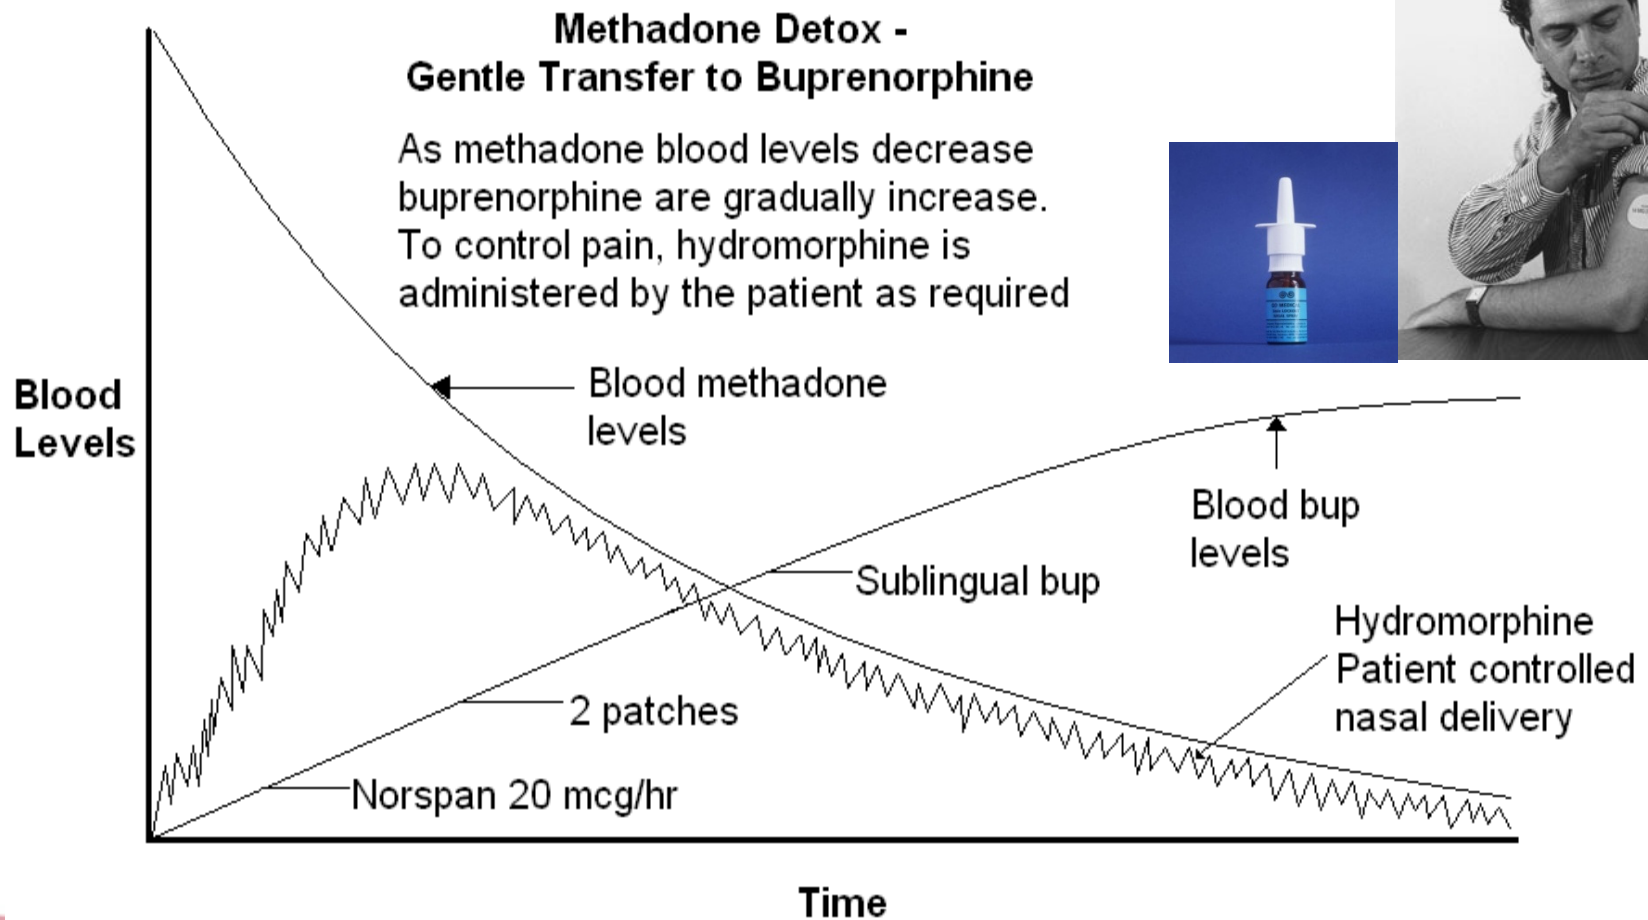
Methadone Detox -
Gentle Transfer to Buprenorphine

As methadone blood levels decrease buprenorphine are gradually increase. To control pain, hydromorphine is administered by the patient as required

Blood Levels

Blood methadone levels

Blood bup levels

Sublingual bup

Hydromorphine Patient controlled nasal delivery

2 patches

Norspan 20 mcg/hr

Time